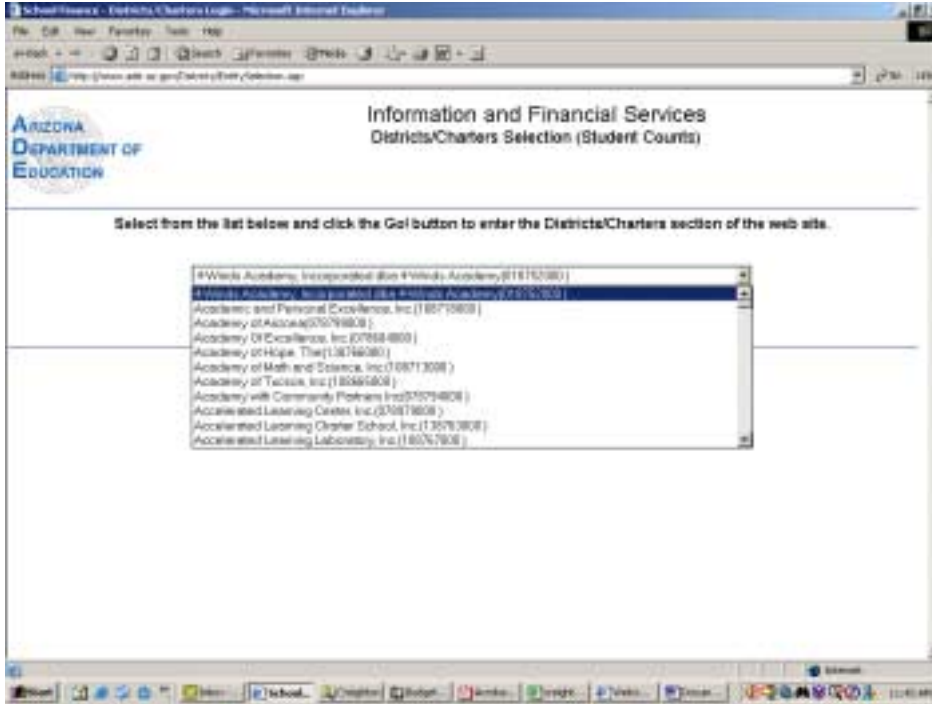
School Finance - Districts/Charters Login - Microsoft Internet Explorer

File Edit View Favorites Tools Help

Back Search Favorites Media

Address http://www.ade.az.gov/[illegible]/EntitySelection.asp

Go Links

ARIZONA DEPARTMENT OF EDUCATION

Information and Financial Services

Districts/Charters Selection (Student Counts)

Select from the list below and click the Go! button to enter the Districts/Charters section of the web site.

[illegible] Academy, Incorporated dba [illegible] Academy([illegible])

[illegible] Academy, Incorporated dba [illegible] Academy([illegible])

Academic and Personal Excellence, Inc.([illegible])

Academy of Arizona([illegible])

Academy Of Excellence, Inc.([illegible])

Academy of Hope, The([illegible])

Academy of Math and Science, Inc.([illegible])

Academy of Tucson, Inc.([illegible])

Academy with Community Partners Inc([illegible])

Accelerated Learning Center, Inc.([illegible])

Accelerated Learning Charter School, Inc.([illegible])

Accelerated Learning Laboratory, Inc.([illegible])

Internet

Start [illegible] School... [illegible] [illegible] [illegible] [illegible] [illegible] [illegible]